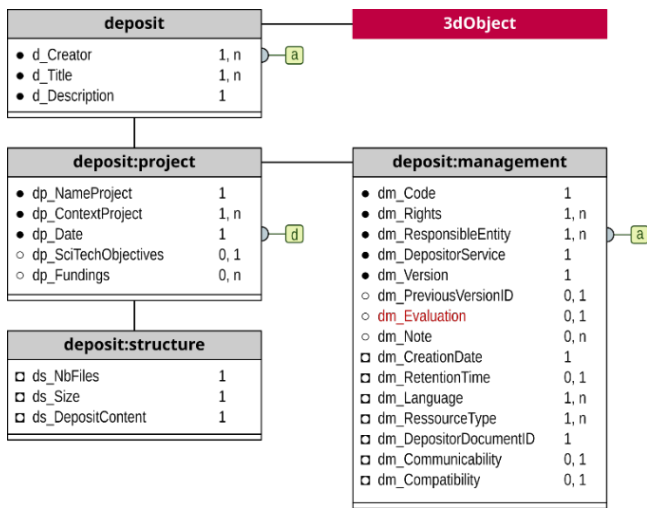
deposit

● d_Creator 1, n
● d_Title 1, n
● d_Description 1

a

3dObject

deposit:project

● dp_NameProject 1
● dp_ContextProject 1, n
● dp_Date 1
○ dp_SciTechObjectives 0, 1
○ dp_Fundings 0, n

d

deposit:structure

□ ds_NbFiles 1
□ ds_Size 1
□ ds_DepositContent 1

deposit:management

● dm_Code 1
● dm_Rights 1, n
● dm_ResponsibleEntity 1, n
● dm_DepositorService 1
● dm_Version 1
○ dm_PreviousVersionID 0, 1
○ dm_Evaluation 0, 1
○ dm_Note 0, n
□ dm_CreationDate 1
□ dm_RetentionTime 0, 1
□ dm_Language 1, n
□ dm_RessourceType 1, n
□ dm_DepositorDocumentID 1
□ dm_Communicability 0, 1
□ dm_Compatibility 0, 1

a